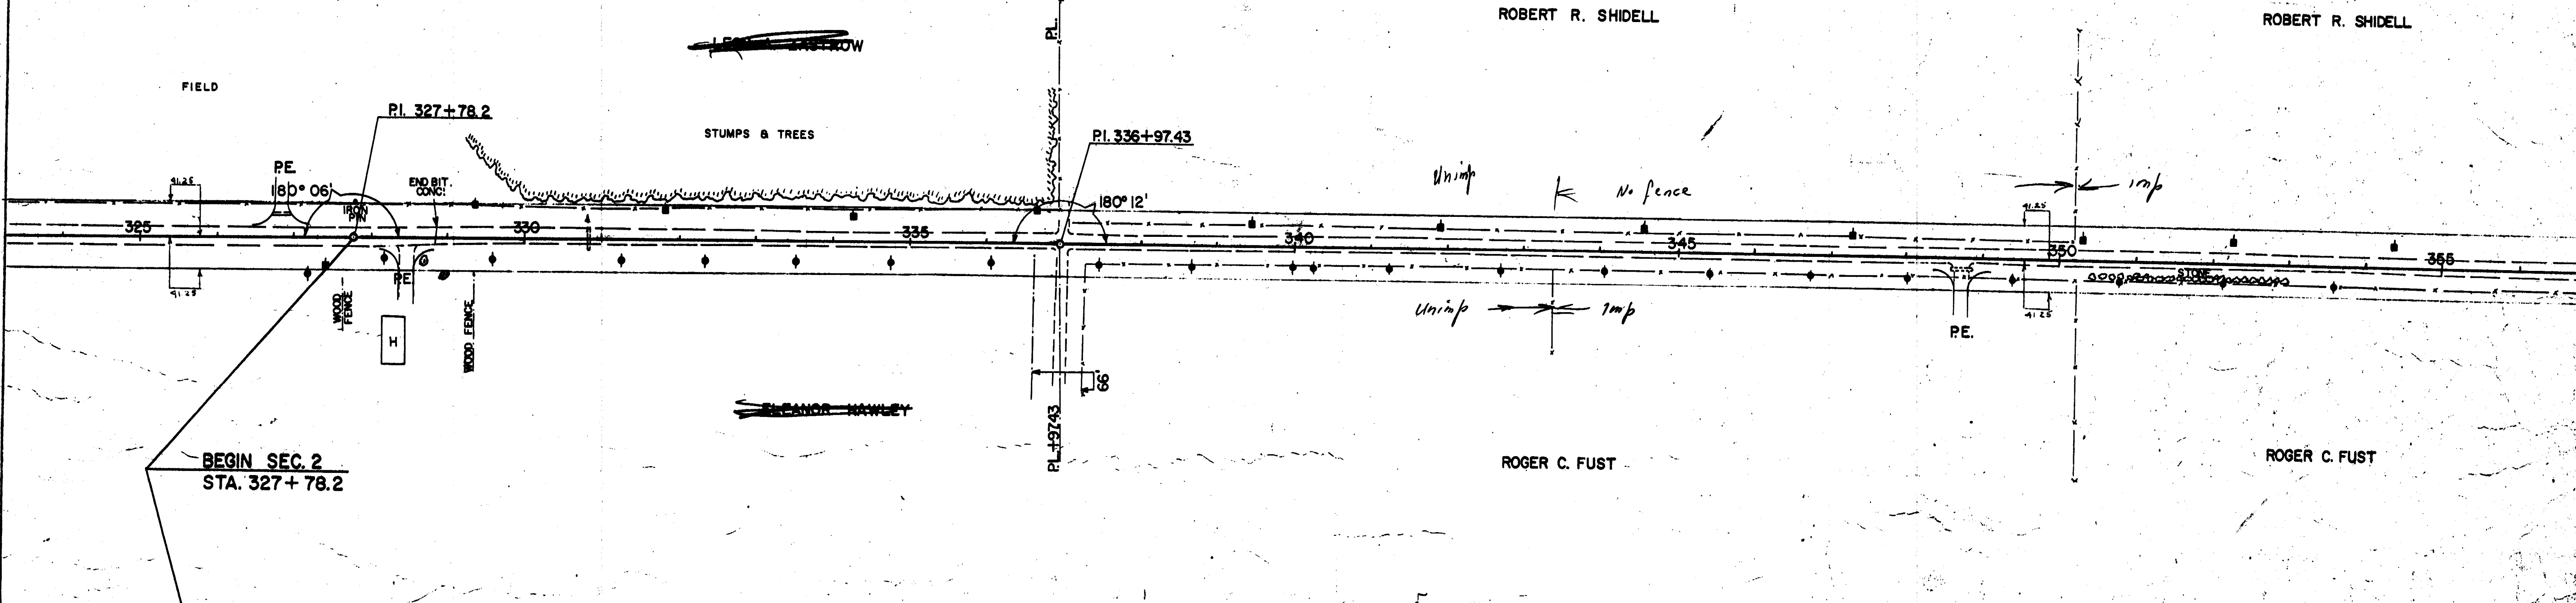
ROBERT R. SHIDELL

ROBERT R. SHIDELL

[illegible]

P.L.

FIELD

P.I. 327+78.2

STUMPS & TREES

P.I. 336+97.43

P.E.

180° 06'

41.25

IRON PIN

END BIT. CONC.

180° 12'

Unimp

No fence

Imp

325

330

335

340

345

350

355

41.25

41.25

41.25

P.E.

WOOD FENCE

H

WOOD FENCE

STONE

Unimp

Imp

P.E.

66

ELEANOR HAWLEY

P.L. +97.43

BEGIN SEC. 2
STA. 327+78.2

ROGER C. FUST

ROGER C. FUST